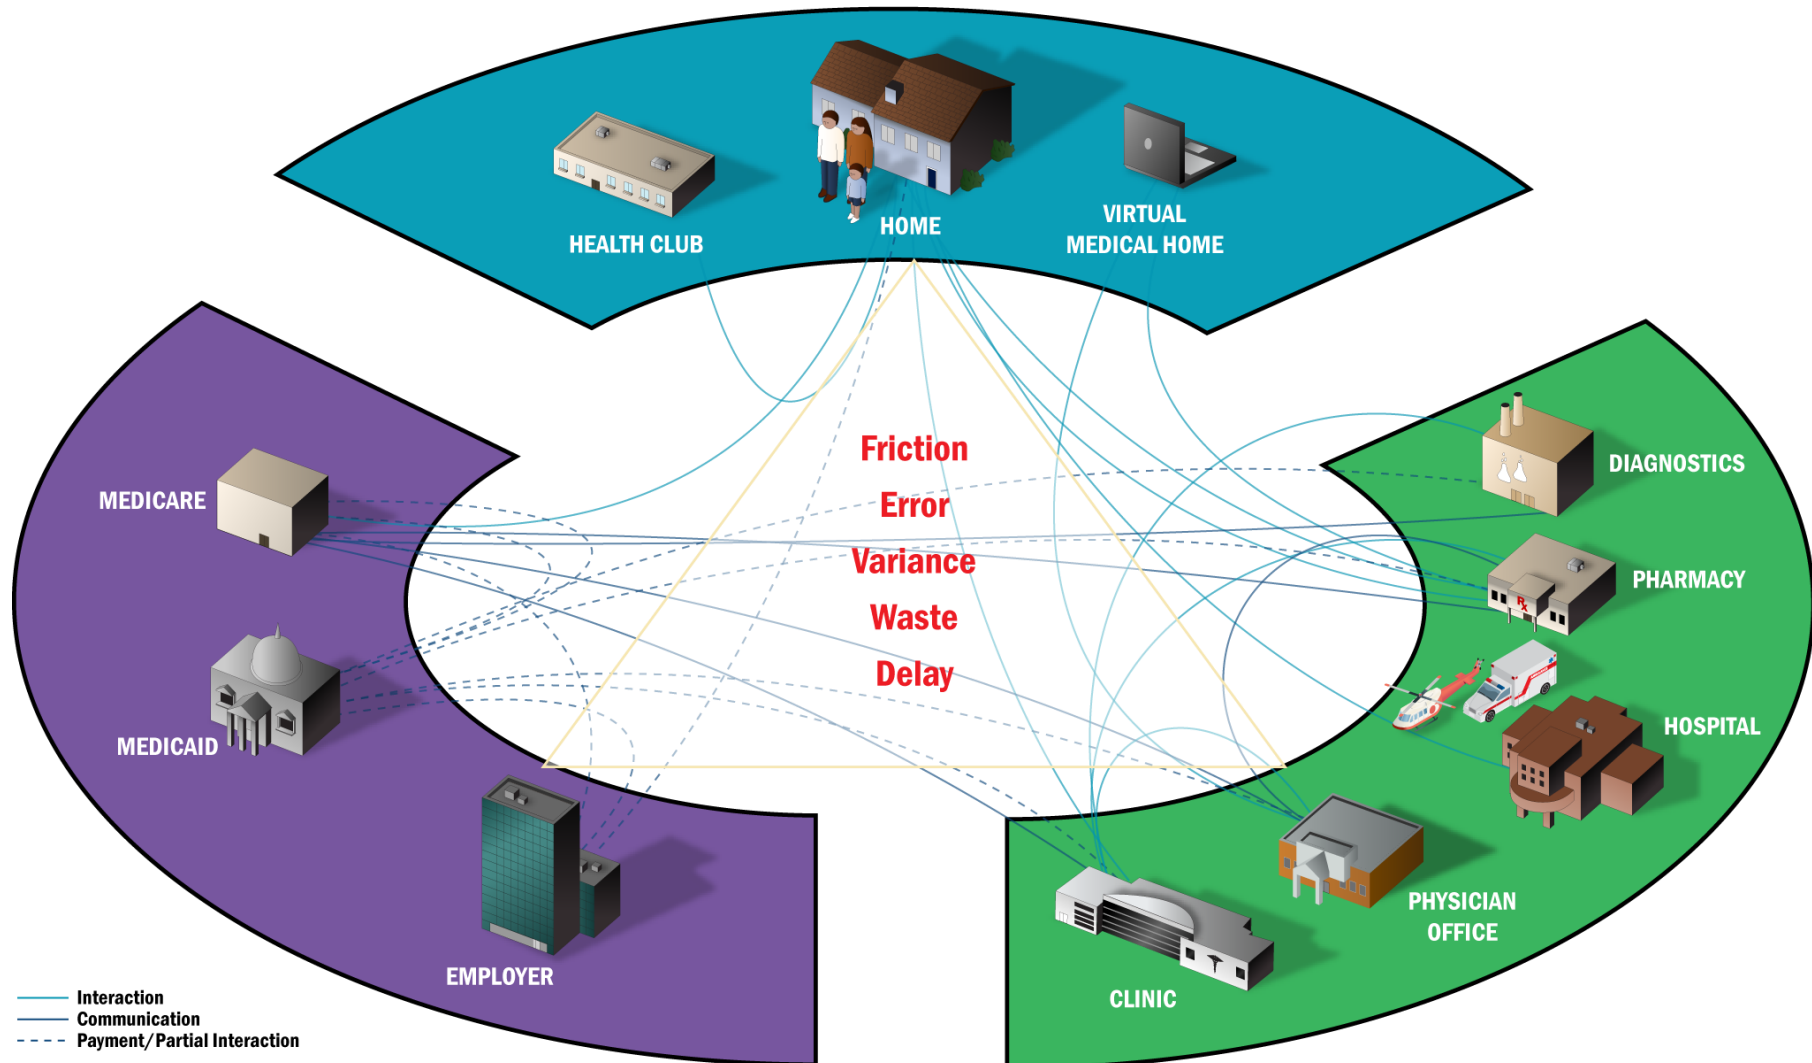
HEALTH CLUB

HOME

VIRTUAL MEDICAL HOME

MEDICARE

MEDICAID

EMPLOYER

Friction

Error

Variance

Waste

Delay

DIAGNOSTICS

PHARMACY

HOSPITAL

PHYSICIAN OFFICE

CLINIC

Interaction
Communication
Payment/Partial Interaction